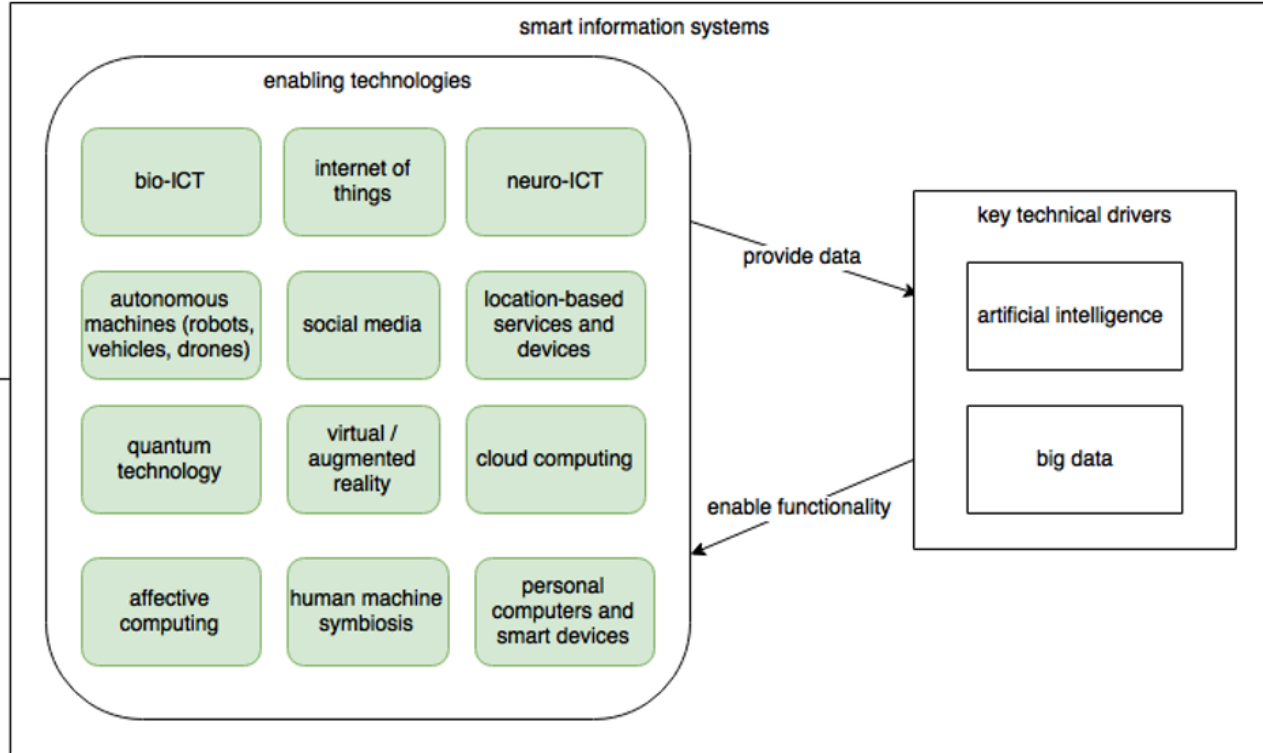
smart information systems

enabling technologies

bio-ICT

internet of things

neuro-ICT

autonomous machines (robots, vehicles, drones)

social media

location-based services and devices

quantum technology

virtual / augmented reality

cloud computing

affective computing

human machine symbiosis

personal computers and smart devices

provide data

enable functionality

key technical drivers

artificial intelligence

big data